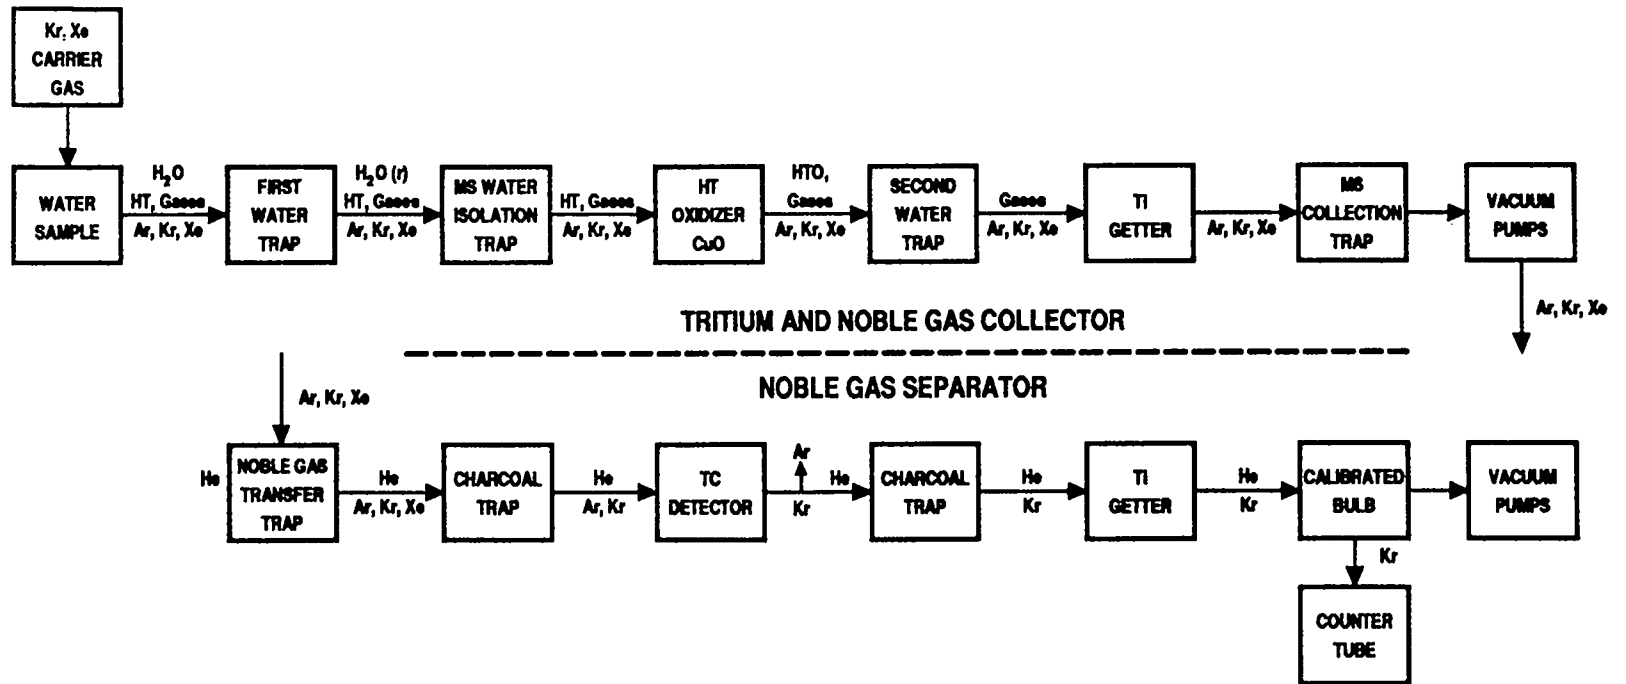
Kr, Xe CARRIER GAS

WATER SAMPLE

$H_2O$
HT, Gases
Ar, Kr, Xe

FIRST WATER TRAP

$H_2O$ (r)
HT, Gases
Ar, Kr, Xe

MS WATER ISOLATION TRAP

HT, Gases
Ar, Kr, Xe

HT OXIDIZER CuO

HTO, Gases
Ar, Kr, Xe

SECOND WATER TRAP

Gases
Ar, Kr, Xe

Ti GETTER

Ar, Kr, Xe

MS COLLECTION TRAP

VACUUM PUMPS

Ar, Kr, Xe

TRITIUM AND NOBLE GAS COLLECTOR

NOBLE GAS SEPARATOR

Ar, Kr, Xe

He

NOBLE GAS TRANSFER TRAP

He
Ar, Kr, Xe

CHARCOAL TRAP

He
Ar, Kr

TC DETECTOR

Ar
Kr

He

CHARCOAL TRAP

He
Kr

Ti GETTER

He
Kr

CALIBRATED BULB

VACUUM PUMPS

Kr

COUNTER TUBE